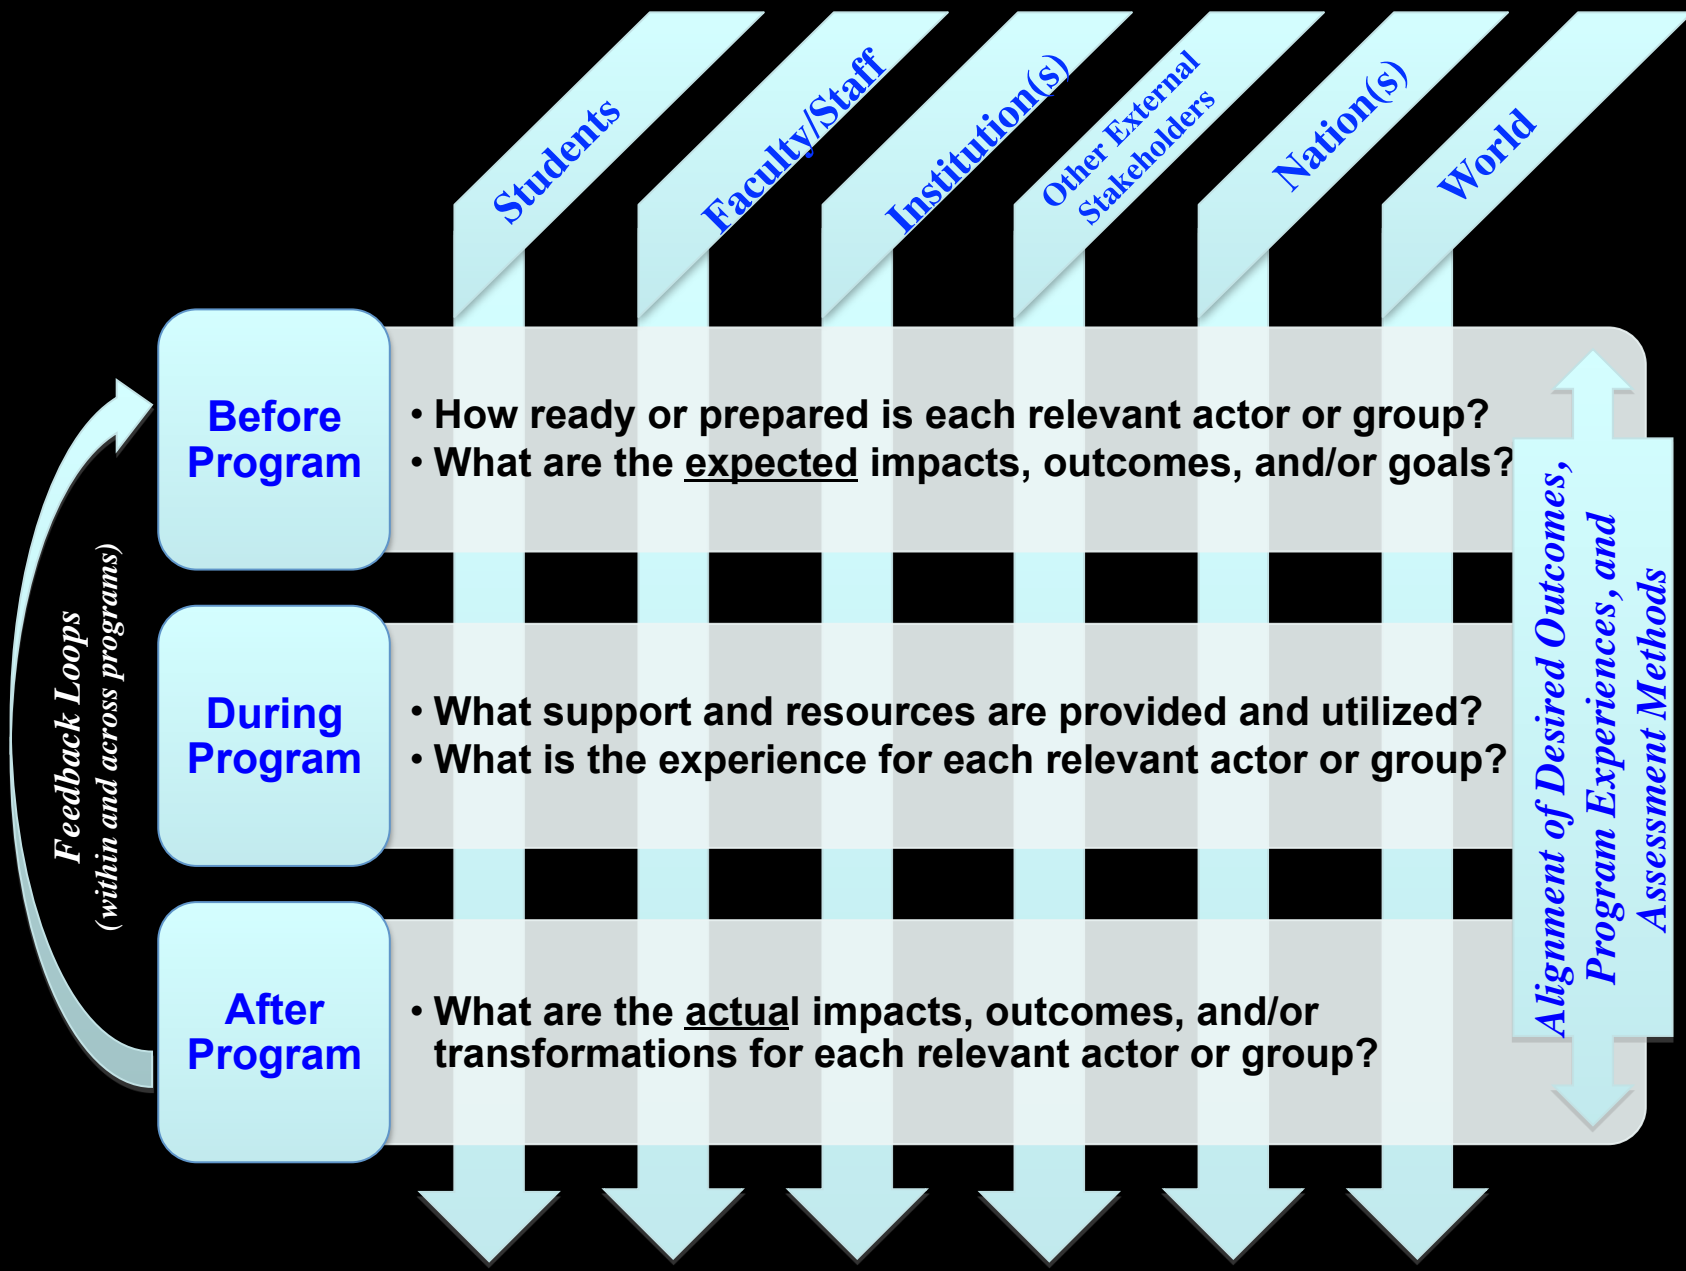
Students

Faculty/Staff

Institution(s)

Other External Stakeholders

Nation(s)

World

Feedback Loops
(within and across programs)

Before Program

• How ready or prepared is each relevant actor or group?
• What are the expected impacts, outcomes, and/or goals?

During Program

• What support and resources are provided and utilized?
• What is the experience for each relevant actor or group?

After Program

• What are the actual impacts, outcomes, and/or transformations for each relevant actor or group?

Alignment of Desired Outcomes, Program Experiences, and Assessment Methods